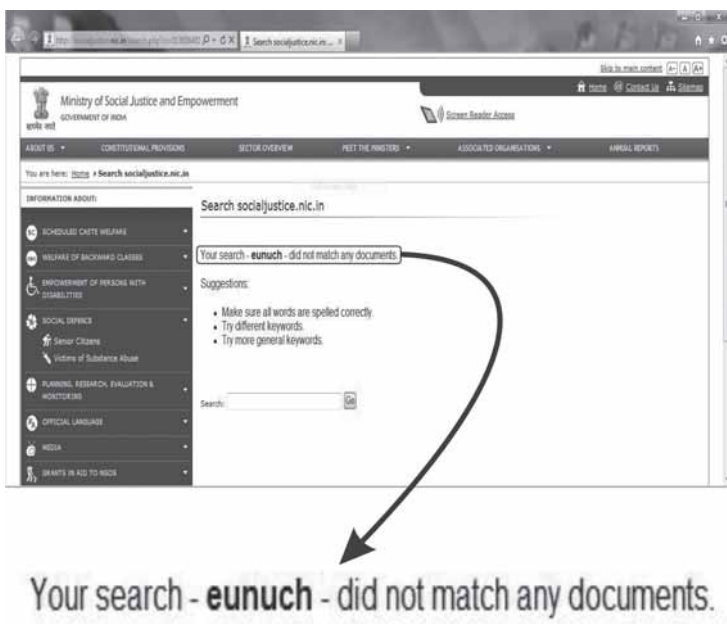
Search socialjustice.nic.in

Skip to main content A- A A+

Home Contact Us Sitemap

Ministry of Social Justice and Empowerment
GOVERNMENT OF INDIA

Screen Reader Access

ABOUT US | CONSTITUTIONAL PROVISIONS | SECTOR OVERVIEW | MEET THE MINISTERS | ASSOCIATED ORGANISATIONS | ANNUAL REPORTS

You are here: Home › Search socialjustice.nic.in

INFORMATION ABOUT:

SCHEDULED CASTE WELFARE
WELFARE OF BACKWARD CLASSES
EMPOWERMENT OF PERSONS WITH DISABILITIES
SOCIAL DEFENCE
Senior Citizens
Victims of Substance Abuse
PLANNING, RESEARCH, EVALUATION & MONITORING
OFFICIAL LANGUAGE
MEDIA
GRANTS IN AID TO NGOS

Search socialjustice.nic.in

Your search - eunuch - did not match any documents.

Suggestions:

• Make sure all words are spelled correctly.
• Try different keywords.
• Try more general keywords.

Search: Go

Your search - **eunuch** - did not match any documents.